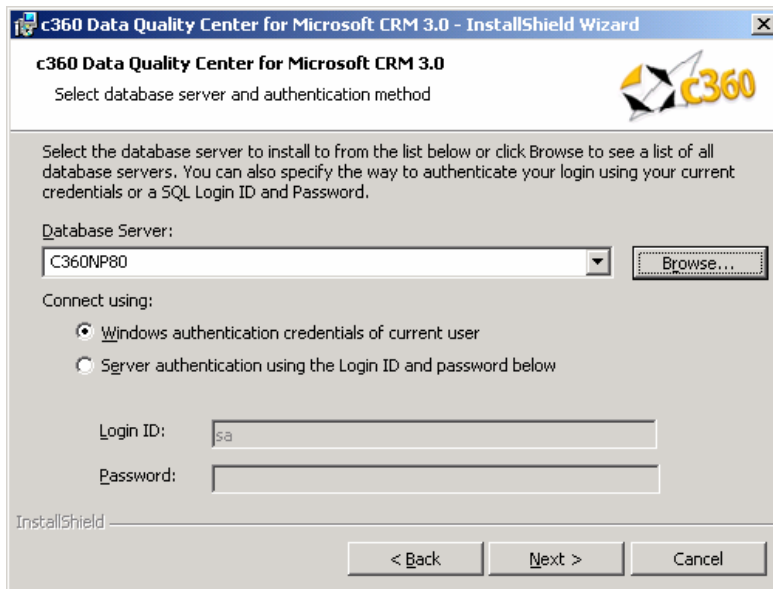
c360 Data Quality Center for Microsoft CRM 3.0 - InstallShield Wizard

X

c360 Data Quality Center for Microsoft CRM 3.0

Select database server and authentication method

c360

Select the database server to install to from the list below or click Browse to see a list of all database servers. You can also specify the way to authenticate your login using your current credentials or a SQL Login ID and Password.

Database Server:

C360NP80

Browse...

Connect using:

Windows authentication credentials of current user

Server authentication using the Login ID and password below

Login ID:

sa

Password:

InstallShield

< Back

Next >

Cancel